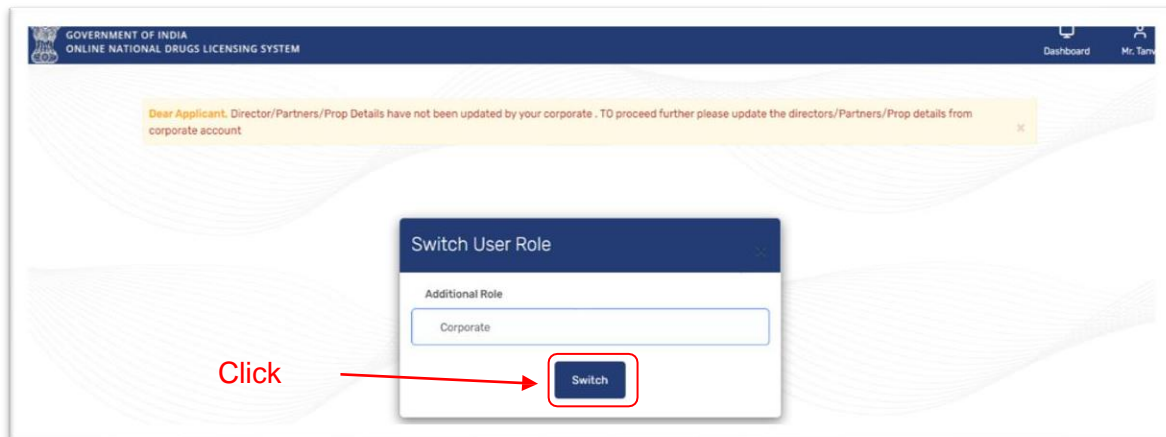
GOVERNMENT OF INDIA
ONLINE NATIONAL DRUGS LICENSING SYSTEM

Dashboard

Mr. Tanv

Dear Applicant. Director/Partners/Prop Details have not been updated by your corporate . TO proceed further please update the directors/Partners/Prop details from corporate account

×

Switch User Role

×

Additional Role

Corporate

Click

Switch